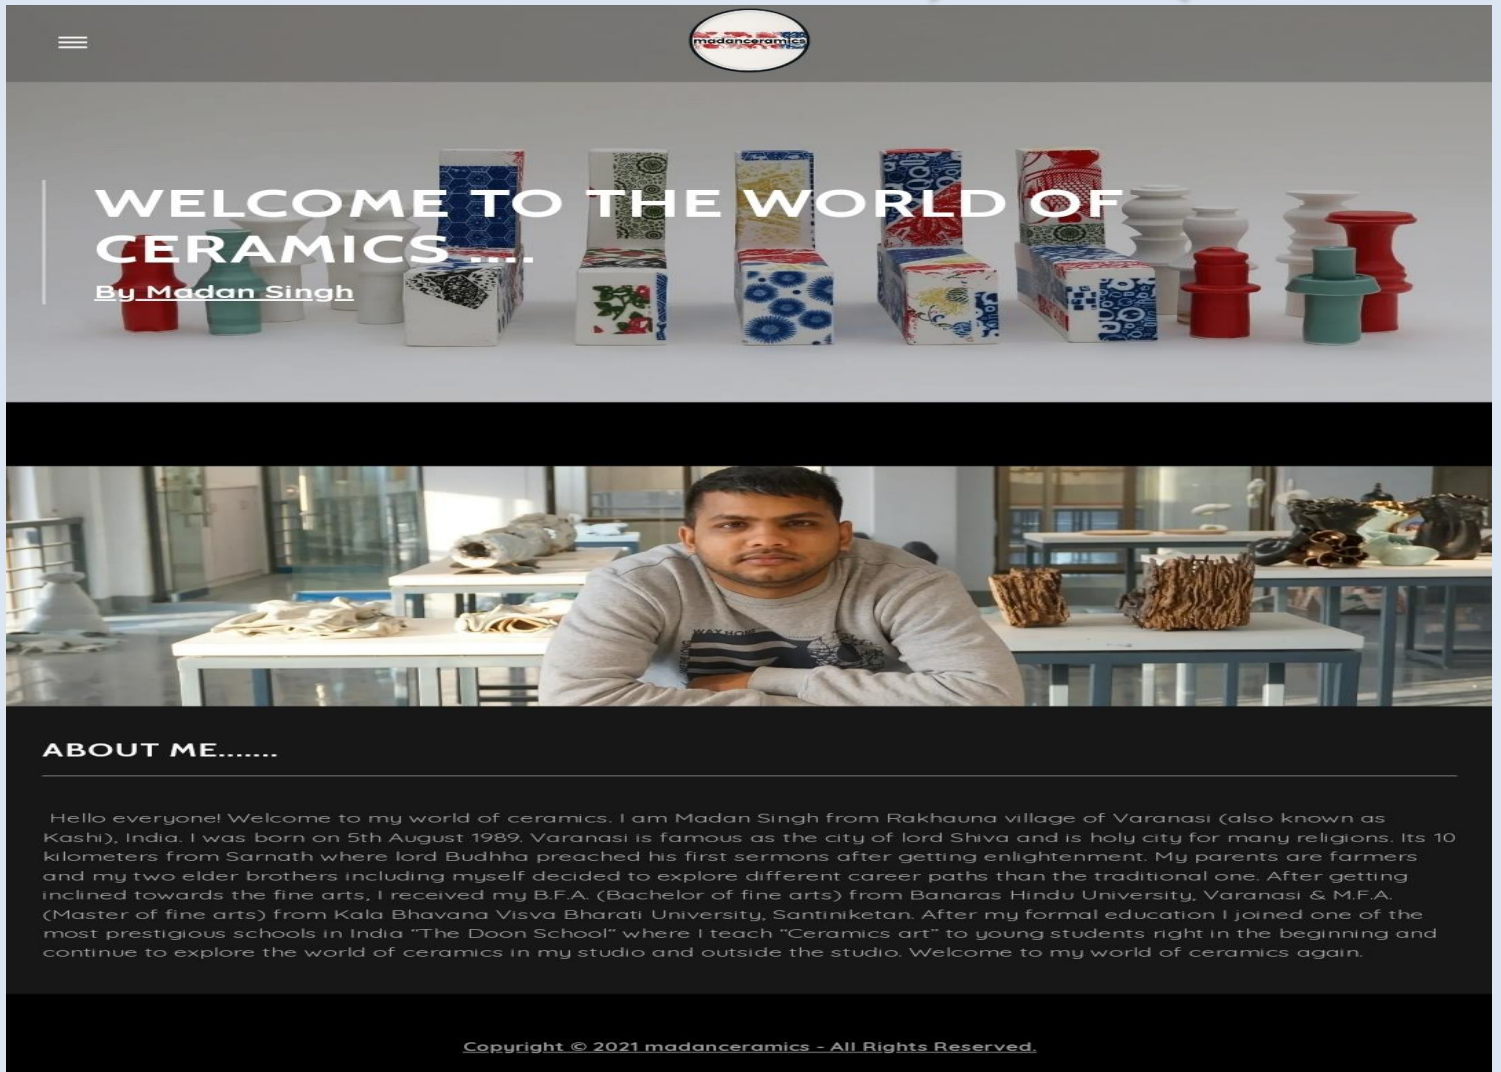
madanceramics

WELCOME TO THE WORLD OF CERAMICS....

By Madan Singh

ABOUT ME.......

Hello everyone! Welcome to my world of ceramics. I am Madan Singh from Rakhauna village of Varanasi (also known as Kashi), India. I was born on 5th August 1989. Varanasi is famous as the city of lord Shiva and is holy city for many religions. Its 10 kilometers from Sarnath where lord Budhha preached his first sermons after getting enlightenement. My parents are farmers and my two elder brothers including myself decided to explore different career paths than the traditional one. After getting inclined towards the fine arts, I received my B.F.A. (Bachelor of fine arts) from Banaras Hindu University, Varanasi & M.F.A. (Master of fine arts) from Kala Bhavana Visva Bharati University, Santiniketan. After my formal education I joined one of the most prestigious schools in India "The Doon School" where I teach "Ceramics art" to young students right in the beginning and continue to explore the world of ceramics in my studio and outside the studio. Welcome to my world of ceramics again.

Copyright © 2021 madanceramics - All Rights Reserved.